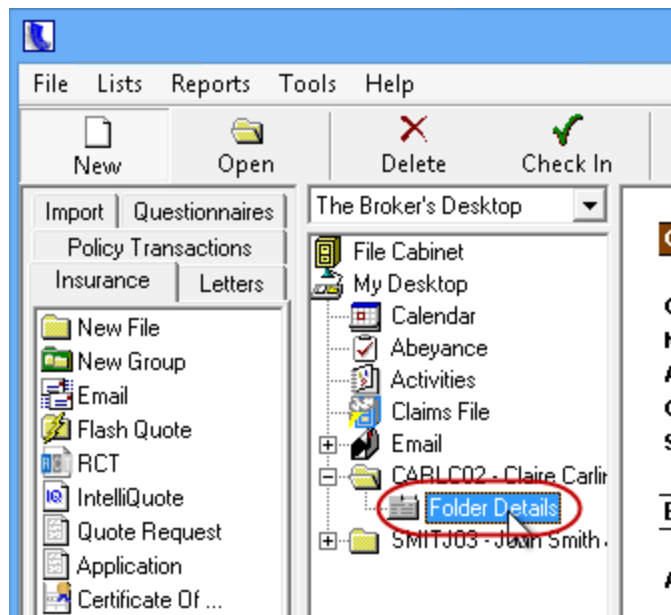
File Lists Reports Tools Help

New Open Delete Check In

Import Questionnaires
Policy Transactions
Insurance Letters

New File
New Group
Email
Flash Quote
RCT
IntelliQuote
Quote Request
Application
Certificate Of ...

The Broker's Desktop

File Cabinet
My Desktop
Calendar
Abeyance
Activities
Claims File
Email
CABLC02 - Claire Carlir
Folder Details
SMITJ03 - John Smith